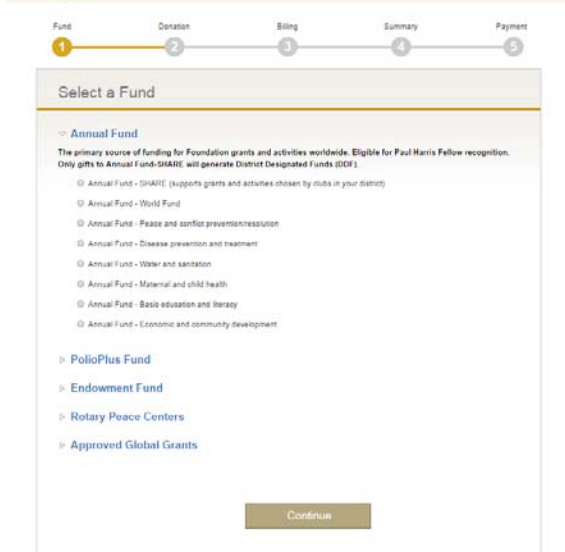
Fund
1
Donation
2
Billing
3
Summary
4
Payment
5

Select a Fund

Annual Fund

The primary source of funding for Foundation grants and activities worldwide. Eligible for Paul Harris Fellow recognition. Only gifts to Annual Fund-SHARE will generate District Designated Funds (DDF).

Annual Fund - SHARE (supports grants and activities chosen by clubs in your district)

Annual Fund - World Fund

Annual Fund - Peace and conflict prevention/resolution

Annual Fund - Disease prevention and treatment

Annual Fund - Water and sanitation

Annual Fund - Maternal and child health

Annual Fund - Basic education and literacy

Annual Fund - Economic and community development

PolioPlus Fund

Endowment Fund

Rotary Peace Centers

Approved Global Grants

Continue